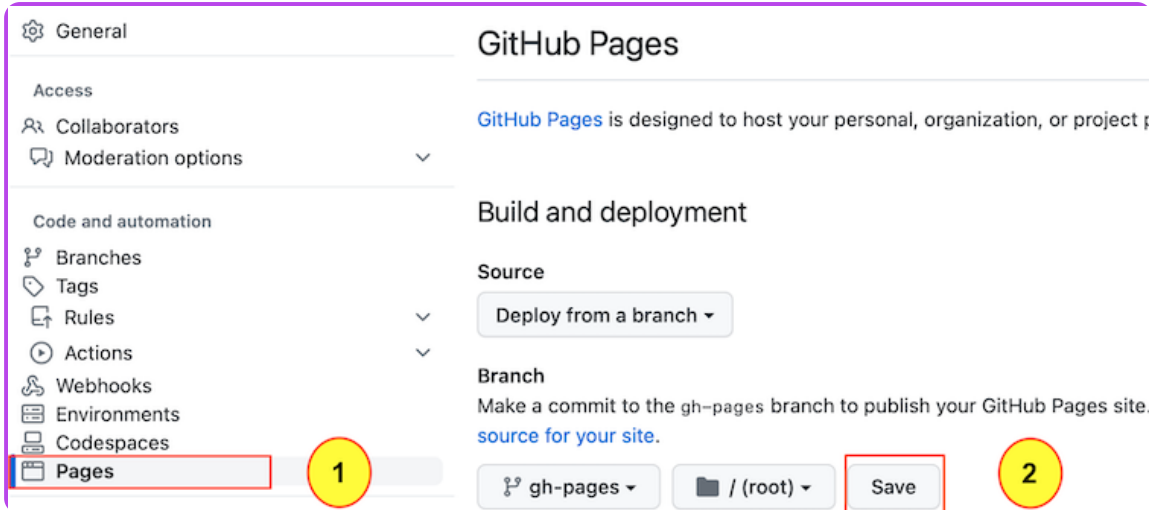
General

Access

Collaborators

Moderation options

Code and automation

Branches

Tags

Rules

Actions

Webhooks

Environments

Codespaces

Pages

1

GitHub Pages

GitHub Pages is designed to host your personal, organization, or project p

Build and deployment

Source

Deploy from a branch

Branch

Make a commit to the gh-pages branch to publish your GitHub Pages site. source for your site.

gh-pages

/ (root)

Save

2